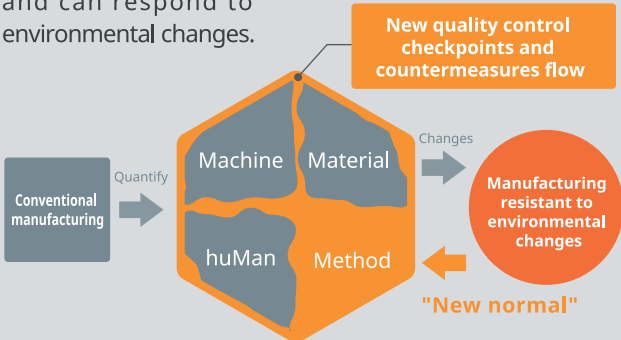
and can respond to environmental changes.

New quality control checkpoints and countermeasures flow

Conventional manufacturing

Quantify

Machine

Material

huMan

Method

Changes

Manufacturing resistant to environmental changes

"New normal"